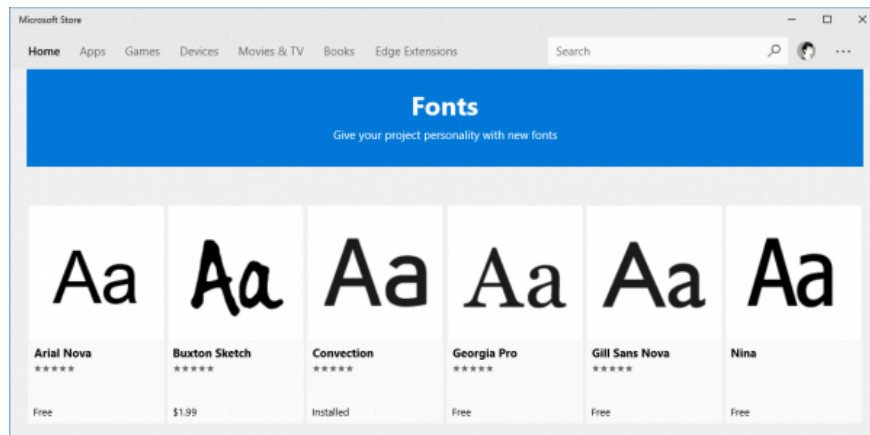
Microsoft Store

Home Apps Games Devices Movies & TV Books Edge Extensions

Search

...

Fonts

Give your project personality with new fonts

Aa

Arial Nova
★★★★★
Free

Aa

Buxton Sketch
★★★★★
$1.99

Aa

Convection
★★★★★
Installed

Aa

Georgia Pro
★★★★★
Free

Aa

Gill Sans Nova
★★★★★
Free

Aa

Nina
Free